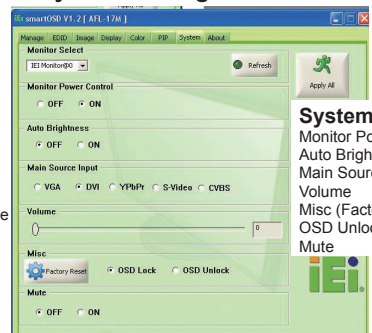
smartOSD V1.2 [ AFL-17M ]

Manage EDID Image Display Color PIP System About

Monitor Select
IEI Monitor@0
Refresh
Apply All

Monitor Power Control
OFF ON

Auto Brightness
OFF ON

Main Source Input
VGA DVI YPbPr S-Video CVBS

Volume
0

Misc
Factory Reset OSD Lock OSD Unlock

Mute
OFF ON

System
Monitor Po
Auto Brigh
Main Sourc
Volume
Misc (Fact
OSD Unloc
Mute

e